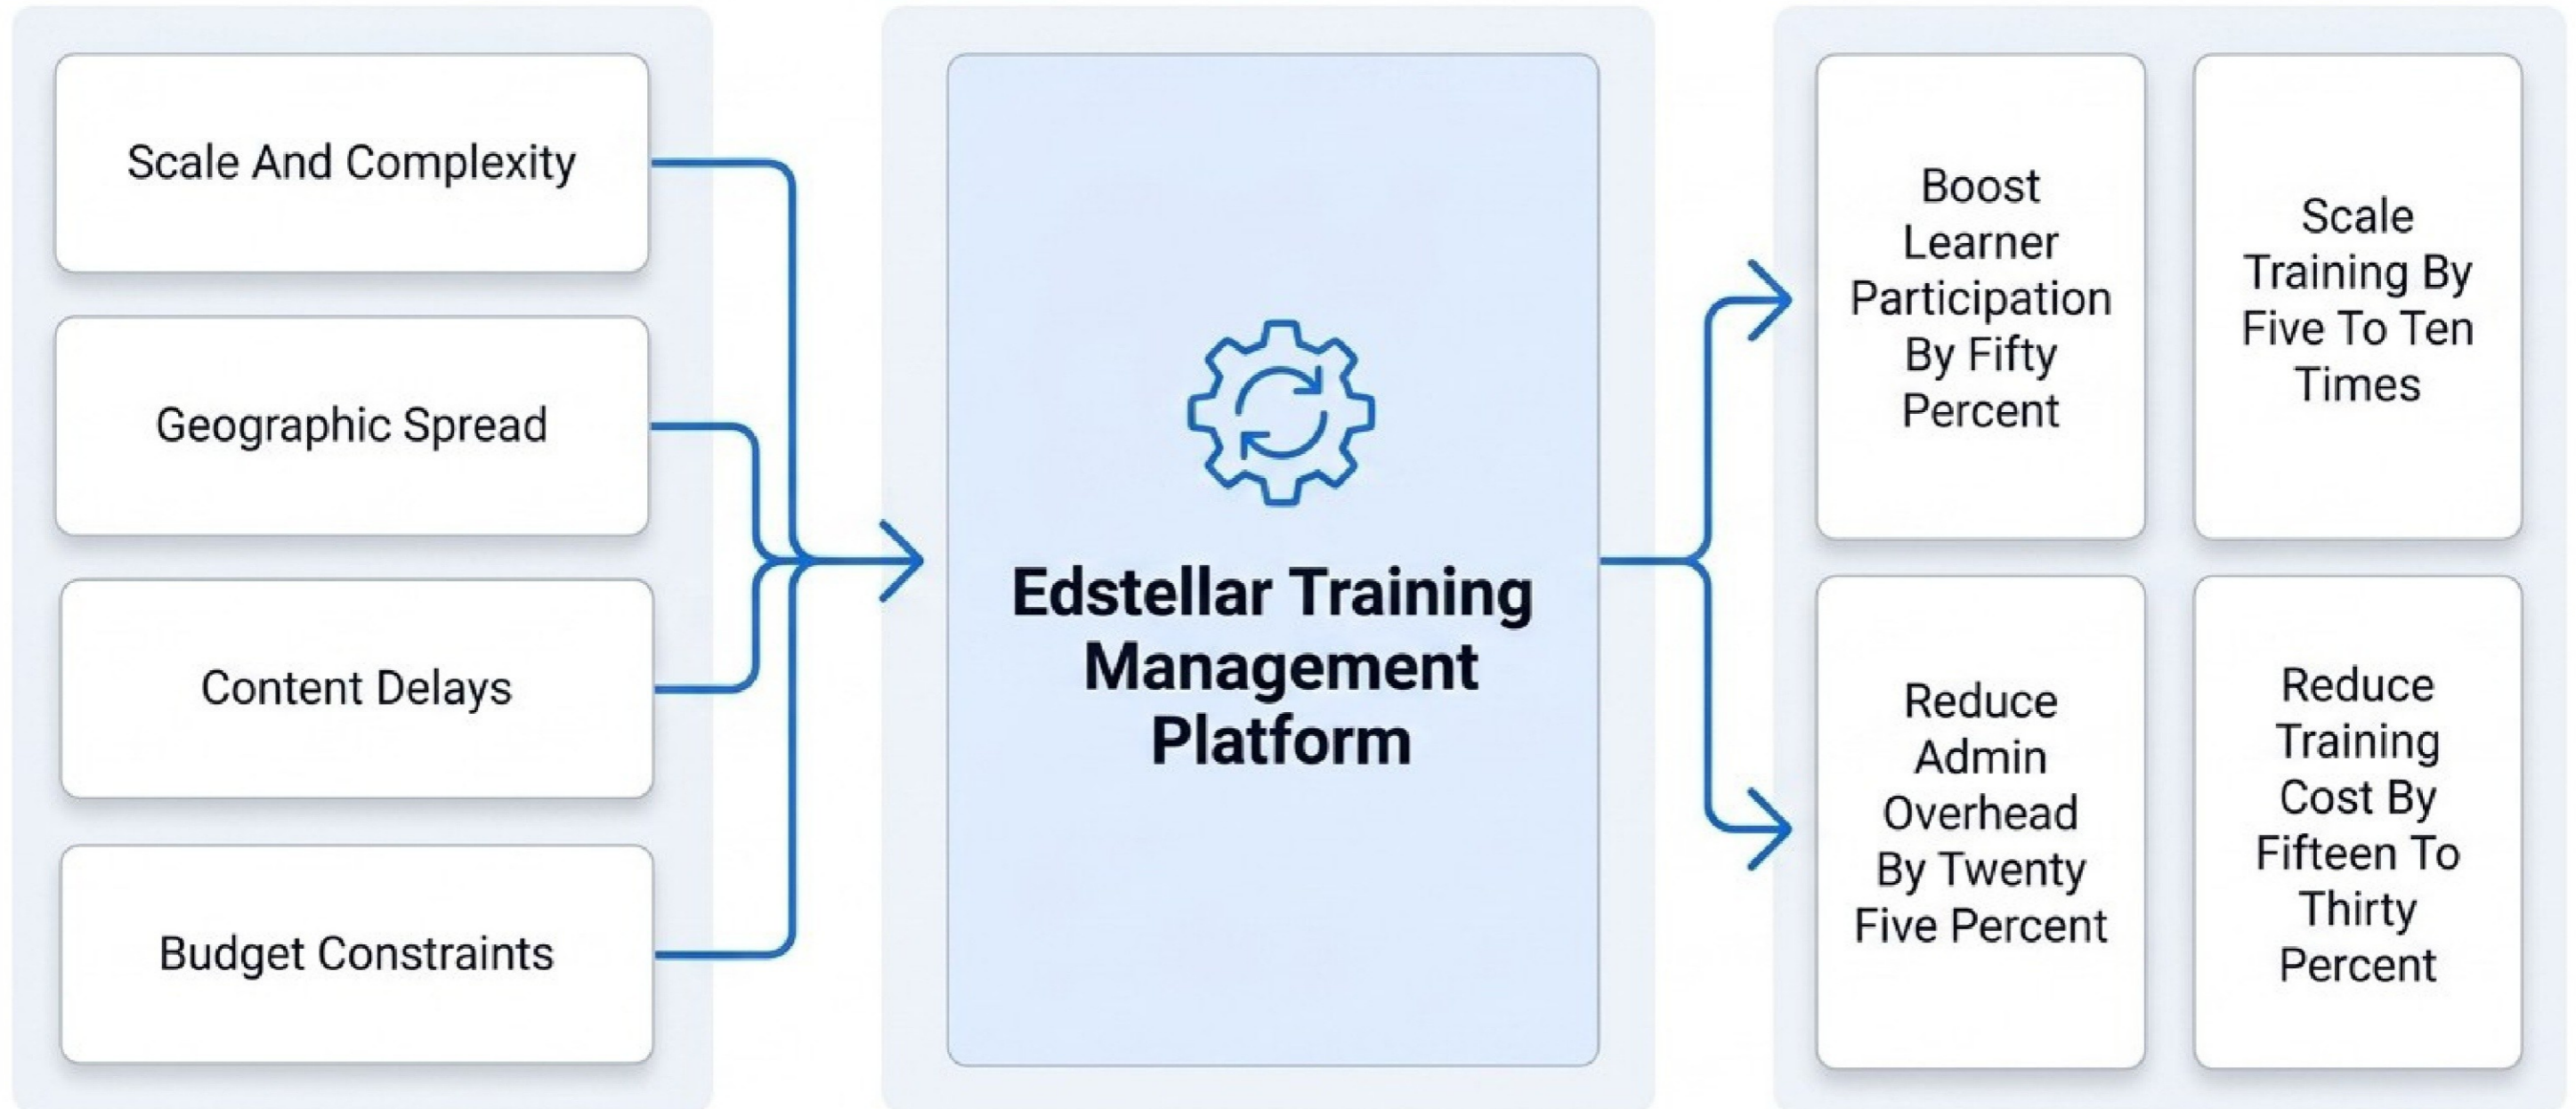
Scale And Complexity

Geographic Spread

Content Delays

Budget Constraints

Edstellar Training Management Platform

Boost Learner Participation By Fifty Percent

Scale Training By Five To Ten Times

Reduce Admin Overhead By Twenty Five Percent

Reduce Training Cost By Fifteen To Thirty Percent